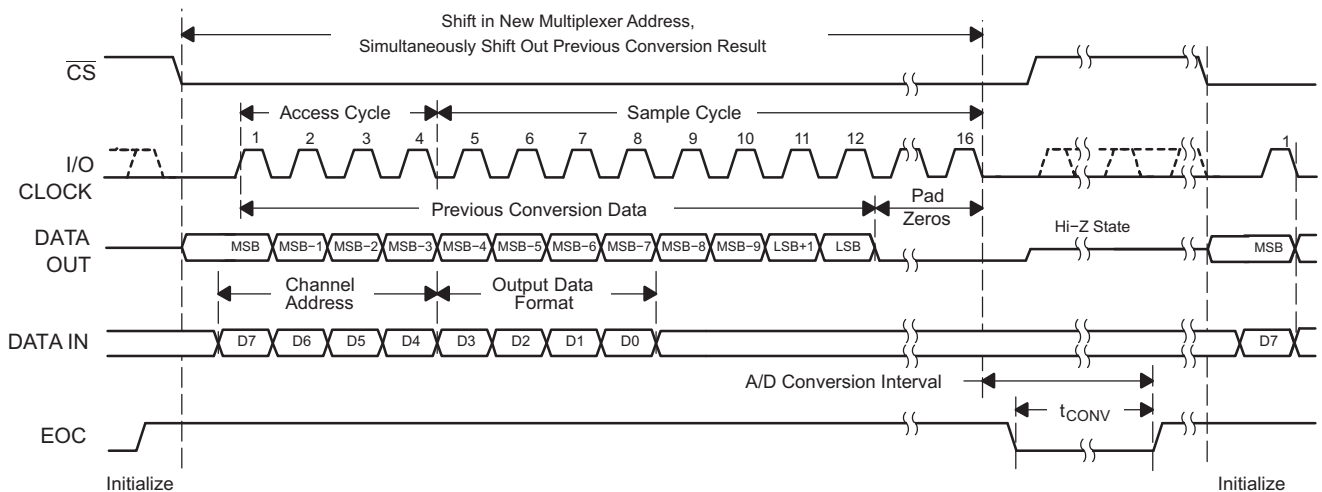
Shift in New Multiplexer Address, Simultaneously Shift Out Previous Conversion Result

$\overline{CS}$

Access Cycle

Sample Cycle

1 2 3 4 5 6 7 8 9 10 11 12 16 1

I/O CLOCK

Previous Conversion Data

Pad Zeros

DATA OUT

MSB MSB−1 MSB−2 MSB−3 MSB−4 MSB−5 MSB−6 MSB−7 MSB−8 MSB−9 LSB+1 LSB

Hi−Z State

MSB

Channel Address

Output Data Format

DATA IN

D7 D6 D5 D4 D3 D2 D1 D0

D7

A/D Conversion Interval

$t_{CONV}$

EOC

Initialize

Initialize